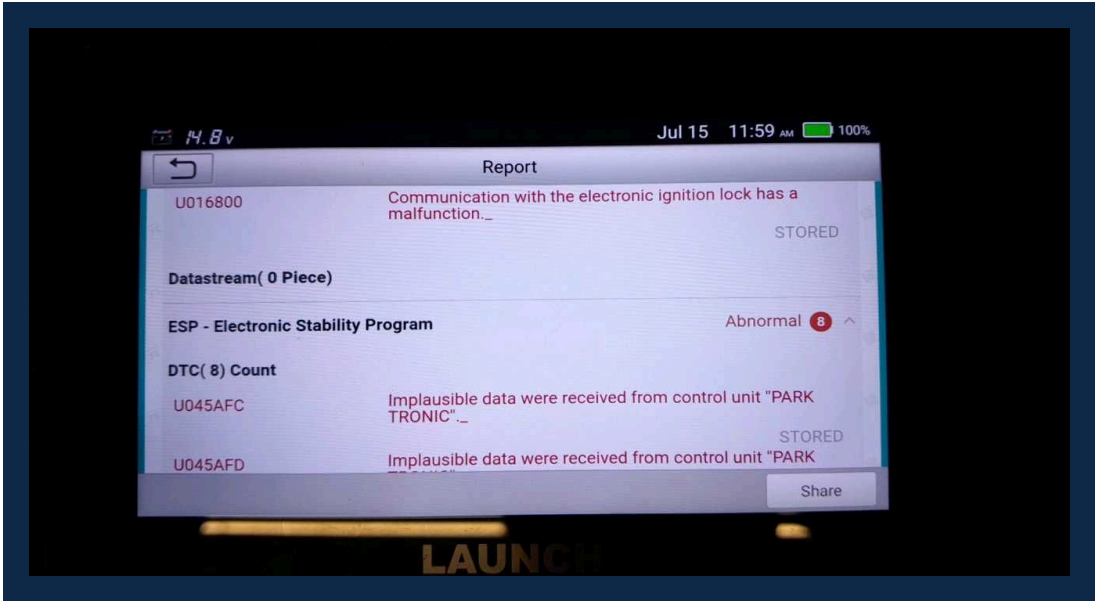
14.8v Jul 15 11:59 AM 100%

Report

U016800 Communication with the electronic ignition lock has a malfunction._

STORED

Datastream( 0 Piece)

ESP - Electronic Stability Program Abnormal 8

DTC( 8) Count

U045AFC Implausible data were received from control unit "PARK TRONIC"._

STORED

U045AFD Implausible data were received from control unit "PARK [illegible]

Share

LAUNCH